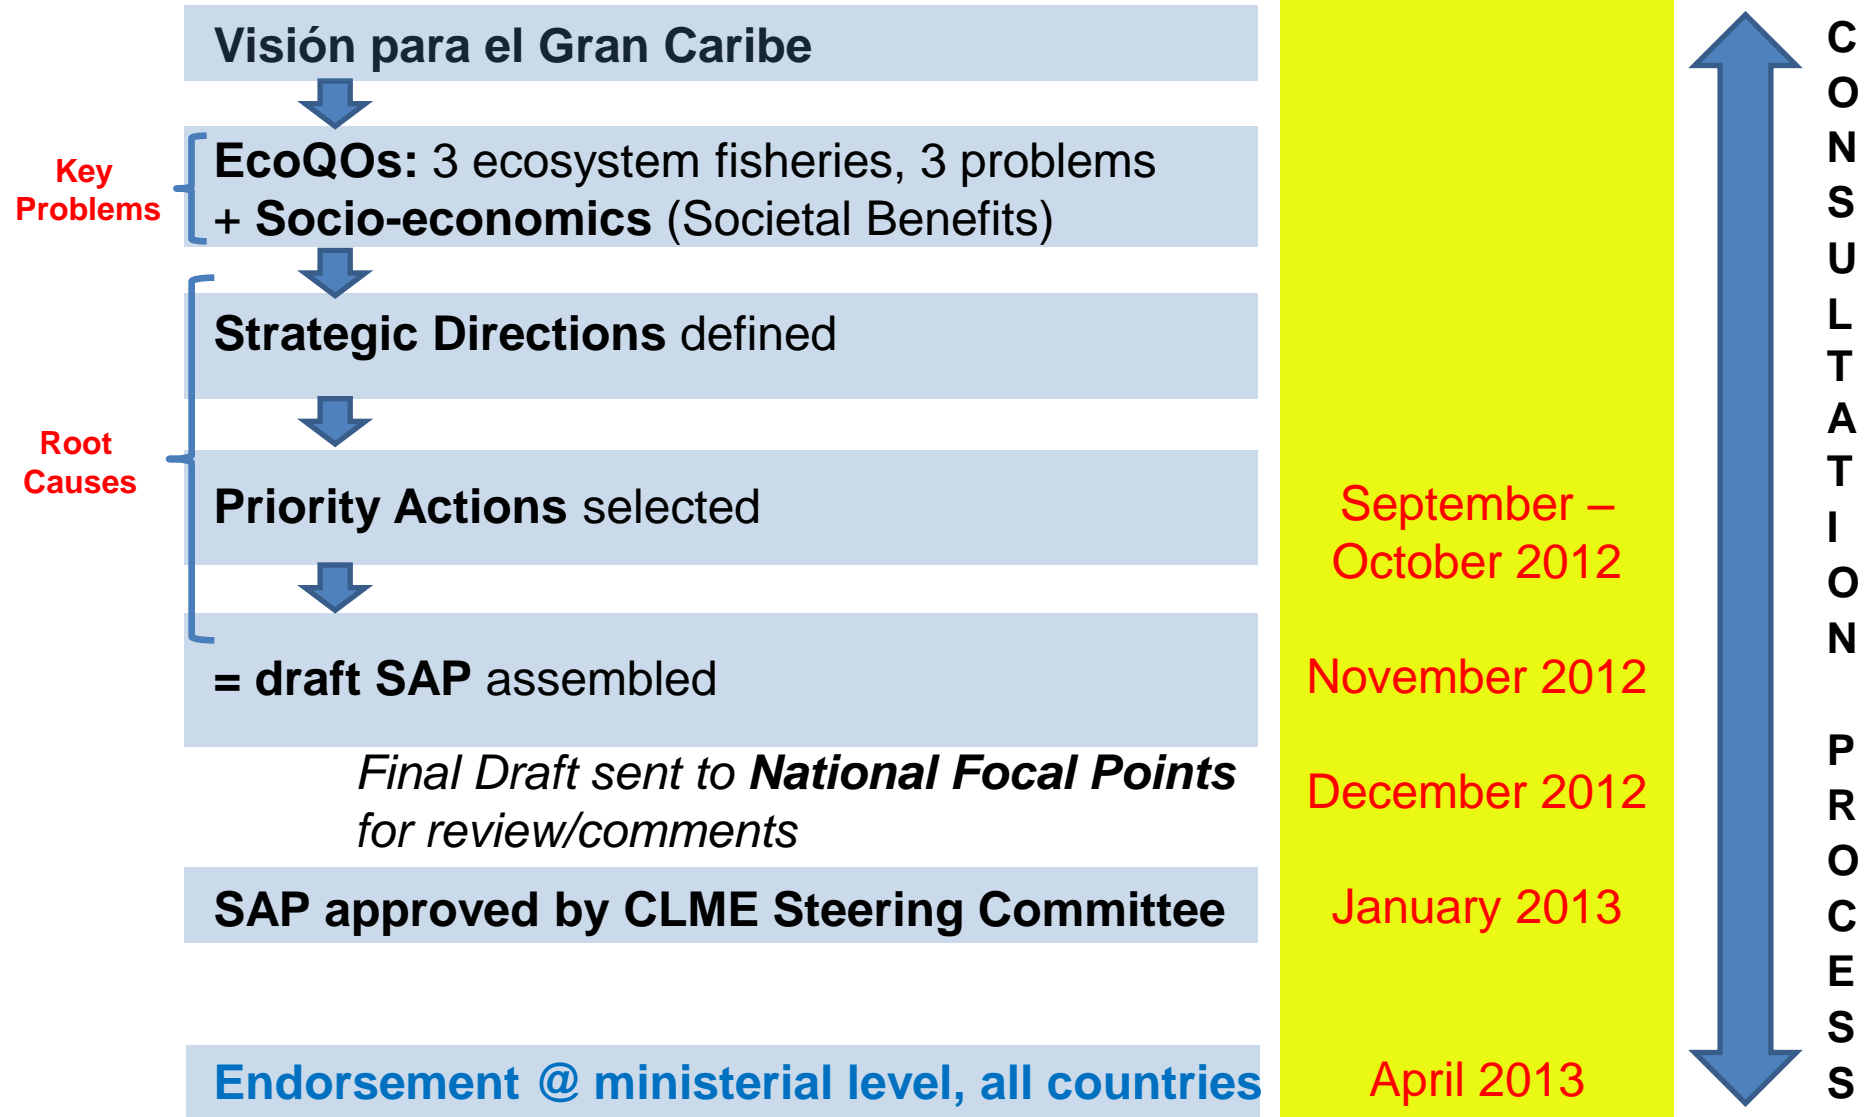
Visión para el Gran Caribe

Key Problems

EcoQOs: 3 ecosystem fisheries, 3 problems + Socio-economics (Societal Benefits)

Root Causes

Strategic Directions defined

Priority Actions selected

= draft SAP assembled

Final Draft sent to National Focal Points for review/comments

SAP approved by CLME Steering Committee

Endorsement @ ministerial level, all countries

September – October 2012

November 2012

December 2012

January 2013

April 2013

CONSULTATION PROCESS